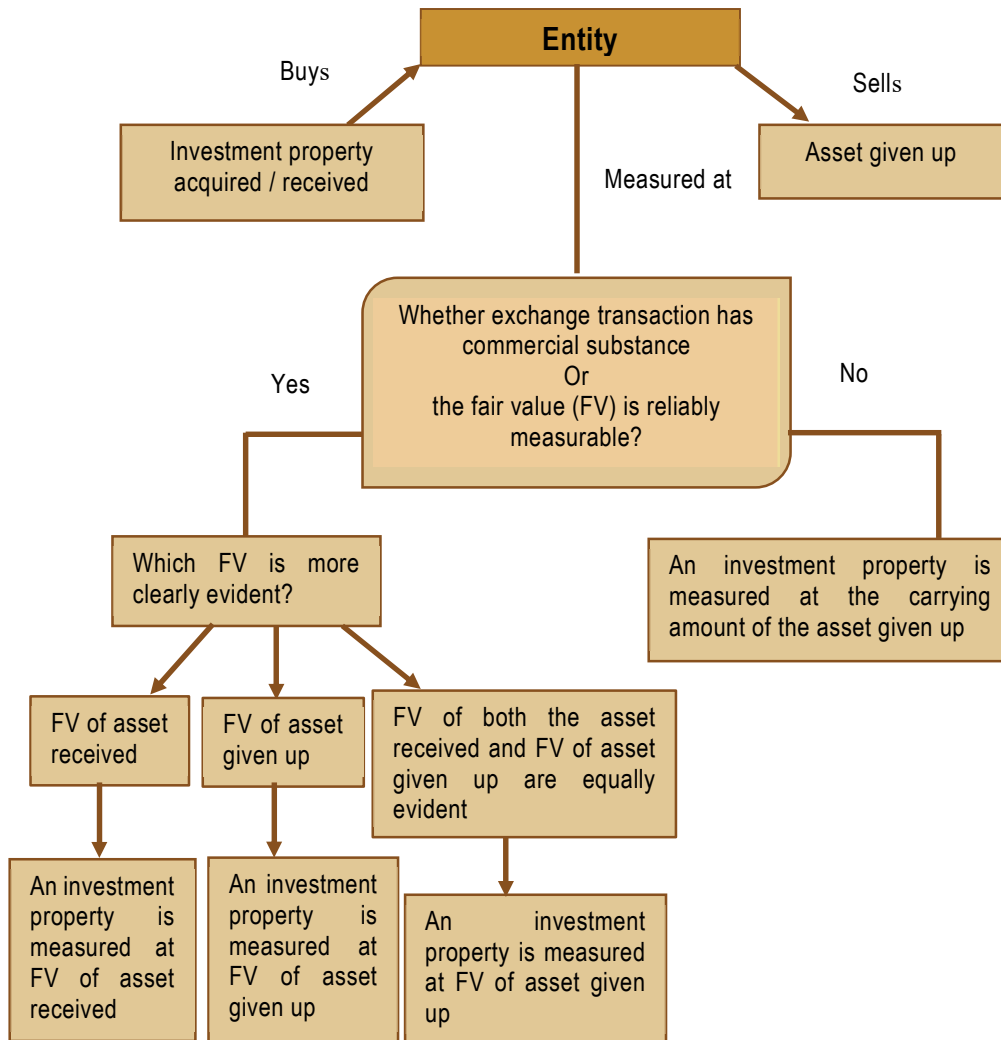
Entity

Buys

Sells

Investment property acquired / received

Measured at

Asset given up

Whether exchange transaction has commercial substance
Or
the fair value (FV) is reliably measurable?

Yes

No

Which FV is more clearly evident?

An investment property is measured at the carrying amount of the asset given up

FV of asset received

FV of asset given up

FV of both the asset received and FV of asset given up are equally evident

An investment property is measured at FV of asset received

An investment property is measured at FV of asset given up

An investment property is measured at FV of asset given up